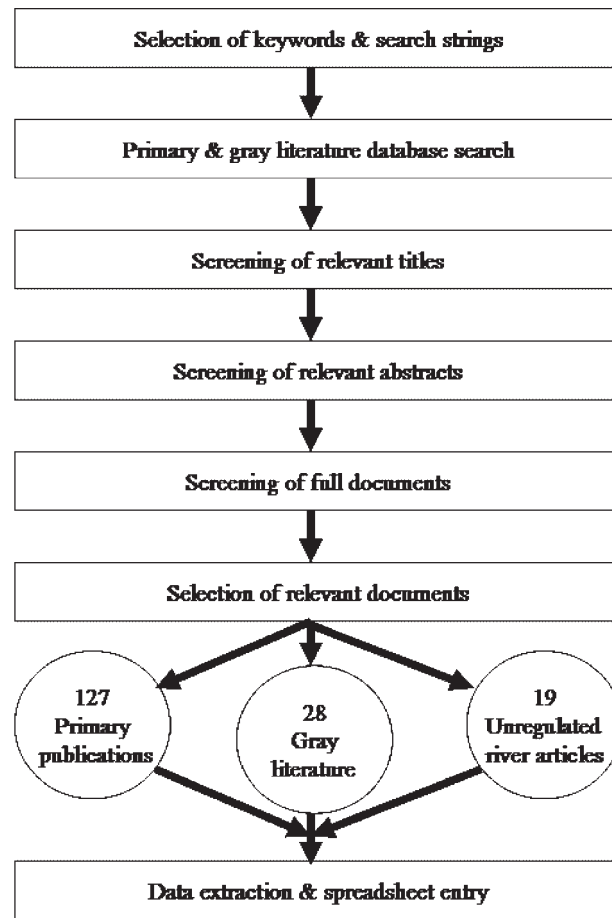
Selection of keywords & search strings

Primary & gray literature database search

Screening of relevant titles

Screening of relevant abstracts

Screening of full documents

Selection of relevant documents

127
Primary
publications

28
Gray
literature

19
Unregulated
river articles

Data extraction & spreadsheet entry